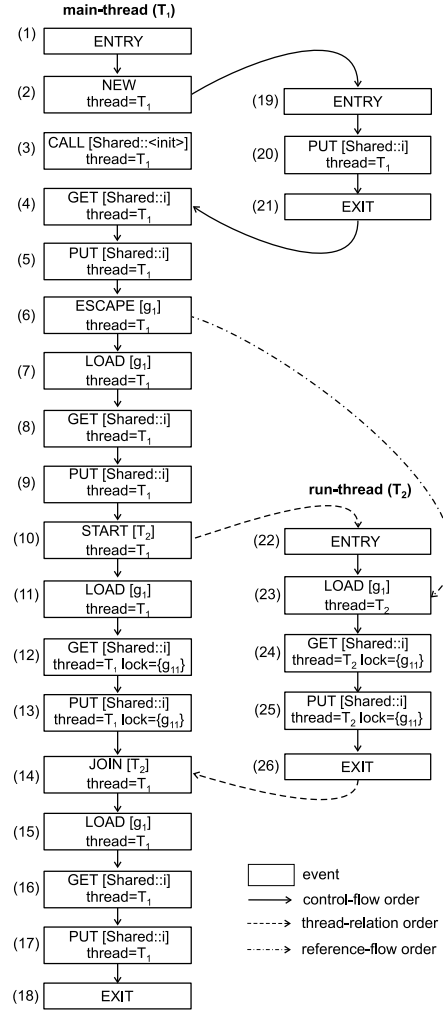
main-thread ($T_1$)

(1) ENTRY

(2) NEW thread=$T_1$

(3) CALL [Shared::<init>] thread=$T_1$

(4) GET [Shared::i] thread=$T_1$

(5) PUT [Shared::i] thread=$T_1$

(6) ESCAPE [$g_1$] thread=$T_1$

(7) LOAD [$g_1$] thread=$T_1$

(8) GET [Shared::i] thread=$T_1$

(9) PUT [Shared::i] thread=$T_1$

(10) START [$T_2$] thread=$T_1$

(11) LOAD [$g_1$] thread=$T_1$

(12) GET [Shared::i] thread=$T_1$ lock={$g_{11}$}

(13) PUT [Shared::i] thread=$T_1$ lock={$g_{11}$}

(14) JOIN [$T_2$] thread=$T_1$

(15) LOAD [$g_1$] thread=$T_1$

(16) GET [Shared::i] thread=$T_1$

(17) PUT [Shared::i] thread=$T_1$

(18) EXIT

(19) ENTRY

(20) PUT [Shared::i] thread=$T_1$

(21) EXIT

run-thread ($T_2$)

(22) ENTRY

(23) LOAD [$g_1$] thread=$T_2$

(24) GET [Shared::i] thread=$T_2$ lock={$g_{11}$}

(25) PUT [Shared::i] thread=$T_2$ lock={$g_{11}$}

(26) EXIT

event
control-flow order
thread-relation order
reference-flow order